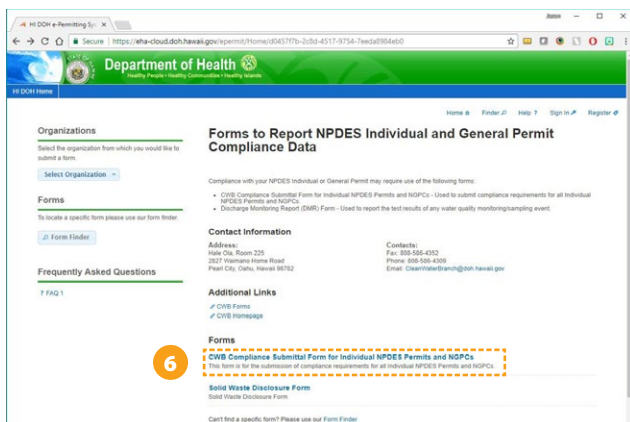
HI DOH e-Permitting Sy ×

Jason

Secure | https://eha-cloud.doh.hawaii.gov/epermit/Home/d0457f7b-2c8d-4517-9754-7eeda8984eb0

Department of Health
Healthy People • Healthy Communities • Healthy Islands

HI DOH Home

Home Finder Help ? Sign In Register

Organizations

Select the organization from which you would like to submit a form.

Select Organization

Forms

To locate a specific form please use our form finder.

Form Finder

Frequently Asked Questions

? FAQ 1

Forms to Report NPDES Individual and General Permit Compliance Data

Compliance with your NPDES Individual or General Permit may require use of the following forms:

• CWB Compliance Submittal Form for Individual NPDES Permits and NGPCs - Used to submit compliance requirements for all Individual NPDES Permits and NGPCs.
• Discharge Monitoring Report (DMR) Form - Used to report the test results of any water quality monitoring/sampling event.

Contact Information

Address:
Hale Ola, Room 225
2827 Waimano Home Road
Pearl City, Oahu, Hawaii 96782

Contacts:
Fax: 808-586-4352
Phone: 808-586-4309
Email: CleanWaterBranch@doh.hawaii.gov

Additional Links

CWB Forms
CWB Homepage

Forms

6

CWB Compliance Submittal Form for Individual NPDES Permits and NGPCs
This form is for the submission of compliance requirements for all individual NPDES Permits and NGPCs.

Solid Waste Disclosure Form
Solid Waste Disclosure Form

Can't find a specific form? Please use our Form Finder